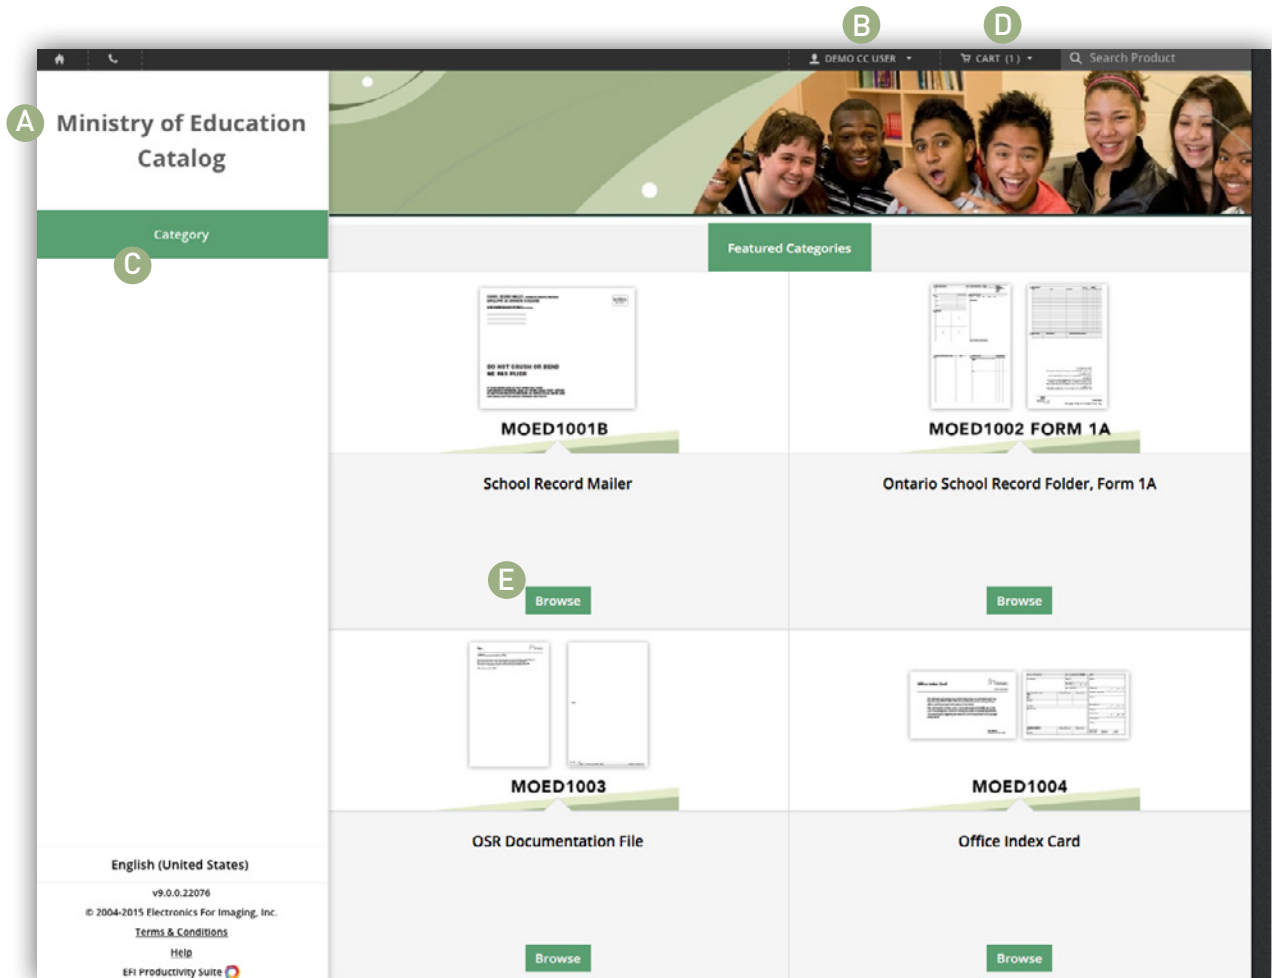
B D

DEMO CC USER ▾ CART (1) ▾ Search Product

A Ministry of Education Catalog

Category
C

Featured Categories

DO NOT CRUSH OR BEND

MOED1001B
School Record Mailer
E
Browse

MOED1002 FORM 1A
Ontario School Record Folder, Form 1A
Browse

MOED1003
OSR Documentation File
Browse

MOED1004
Office Index Card
Browse

English (United States)
v9.0.0.22076
© 2004-2015 Electronics For Imaging, Inc.
Terms & Conditions
Help
EFI Productivity Suite